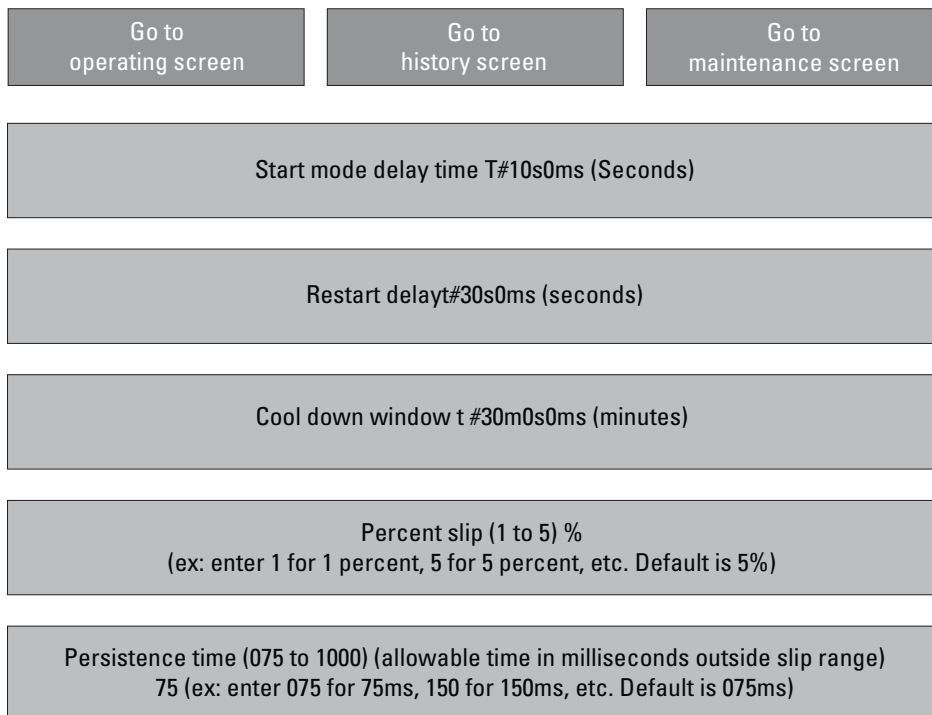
Go to
operating screen

Go to
history screen

Go to
maintenance screen

Start mode delay time T#10s0ms (Seconds)

Restart delayt#30s0ms (seconds)

Cool down window t #30m0s0ms (minutes)

Percent slip (1 to 5) %
(ex: enter 1 for 1 percent, 5 for 5 percent, etc. Default is 5%)

Persistence time (075 to 1000) (allowable time in milliseconds outside slip range)
75 (ex: enter 075 for 75ms, 150 for 150ms, etc. Default is 075ms)